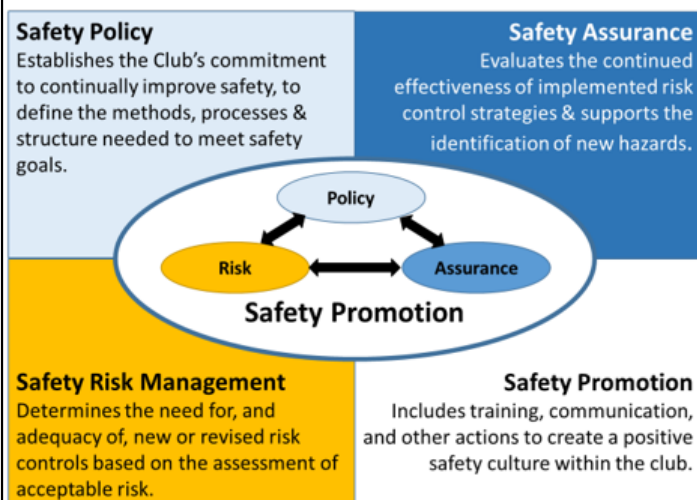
Safety Policy
Establishes the Club's commitment to continually improve safety, to define the methods, processes & structure needed to meet safety goals.

Safety Assurance
Evaluates the continued effectiveness of implemented risk control strategies & supports the identification of new hazards.

Policy

Risk

Assurance

Safety Promotion

Safety Risk Management
Determines the need for, and adequacy of, new or revised risk controls based on the assessment of acceptable risk.

Safety Promotion
Includes training, communication, and other actions to create a positive safety culture within the club.